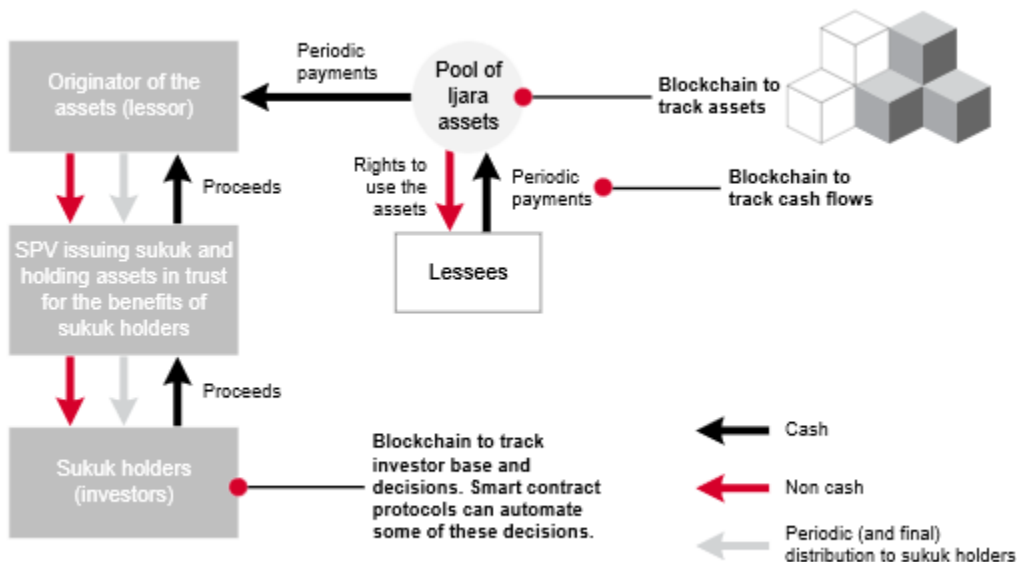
Periodic payments

Originator of the assets (lessor)

Pool of Ijara assets

Blockchain to track assets

Rights to use the assets

Periodic payments

Blockchain to track cash flows

Proceeds

SPV issuing sukuk and holding assets in trust for the benefits of sukuk holders

Lessees

Proceeds

Sukuk holders (investors)

Blockchain to track investor base and decisions. Smart contract protocols can automate some of these decisions.

Cash

Non cash

Periodic (and final) distribution to sukuk holders